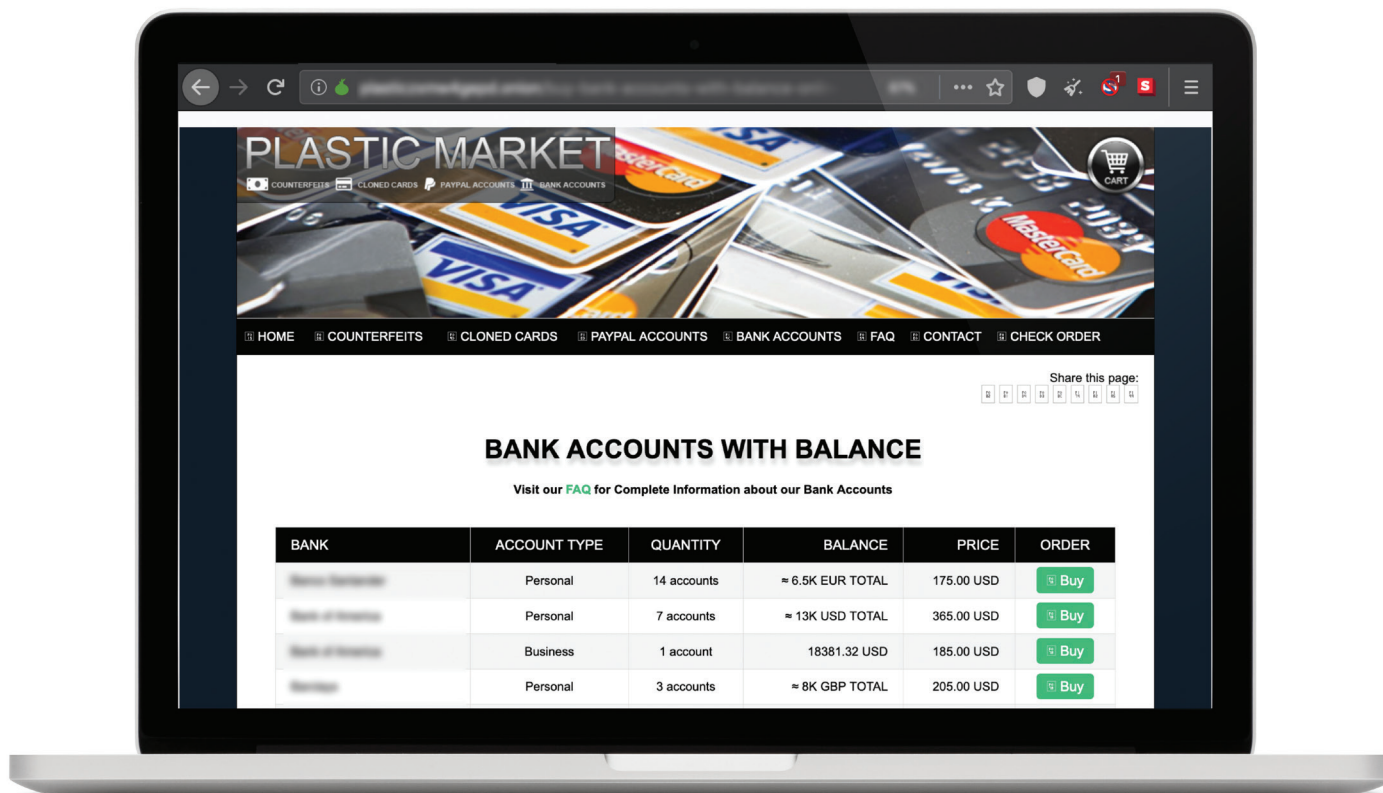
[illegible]

PLASTIC MARKET
COUNTERFEITS CLONED CARDS PAYPAL ACCOUNTS BANK ACCOUNTS

CART

HOME COUNTERFEITS CLONED CARDS PAYPAL ACCOUNTS BANK ACCOUNTS FAQ CONTACT CHECK ORDER

Share this page:

BANK ACCOUNTS WITH BALANCE

Visit our FAQ for Complete Information about our Bank Accounts

| BANK | ACCOUNT TYPE | QUANTITY | BALANCE | PRICE | ORDER |
|---|---|---|---|---|---|
| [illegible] | Personal | 14 accounts | ≈ 6.5K EUR TOTAL | 175.00 USD | Buy |
| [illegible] | Personal | 7 accounts | ≈ 13K USD TOTAL | 365.00 USD | Buy |
| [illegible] | Business | 1 account | 18381.32 USD | 185.00 USD | Buy |
| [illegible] | Personal | 3 accounts | ≈ 8K GBP TOTAL | 205.00 USD | Buy |